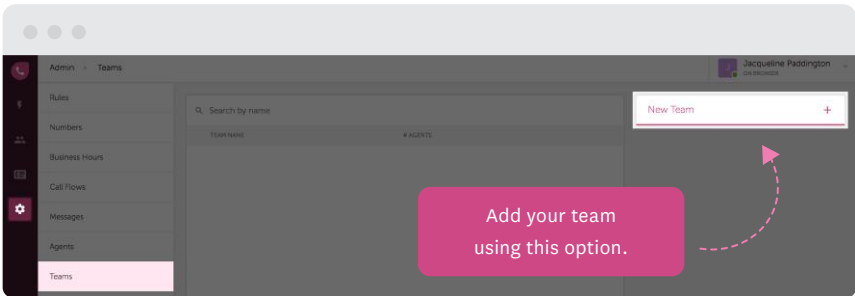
Admin > Teams

Jacqueline Paddington
ON BROWSER

Rules
Numbers
Business Hours
Call Flows
Messages
Agents
Teams

Search by name

| TEAM NAME | # AGENTS |
|---|---|

New Team +

Add your team using this option.